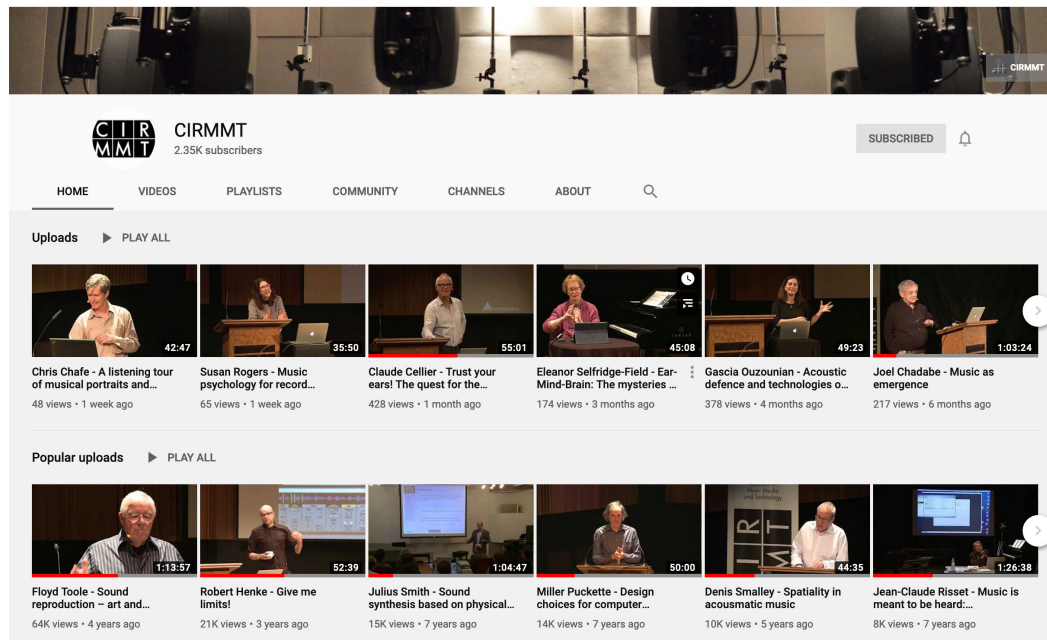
CIRMMT

CIR MMT

CIRMMT
2.35K subscribers

SUBSCRIBED

HOME VIDEOS PLAYLISTS COMMUNITY CHANNELS ABOUT

Uploads ▶ PLAY ALL

42:47
Chris Chafe - A listening tour of musical portraits and...
48 views • 1 week ago

35:50
Susan Rogers - Music psychology for record...
65 views • 1 week ago

55:01
Claude Cellier - Trust your ears! The quest for the...
428 views • 1 month ago

45:08
Eleanor Selfridge-Field - Ear-Mind-Brain: The mysteries ...
174 views • 3 months ago

49:23
Gascia Ouzounian - Acoustic defence and technologies o...
378 views • 4 months ago

1:03:24
Joel Chadabe - Music as emergence
217 views • 6 months ago

Popular uploads ▶ PLAY ALL

1:13:57
Floyd Toole - Sound reproduction – art and...
64K views • 4 years ago

52:39
Robert Henke - Give me limits!
21K views • 3 years ago

1:04:47
Julius Smith - Sound synthesis based on physical...
15K views • 7 years ago

50:00
Miller Puckette - Design choices for computer...
14K views • 7 years ago

44:35
Denis Smalley - Spatiality in acousmatic music
10K views • 5 years ago

1:26:38
Jean-Claude Risset - Music is meant to be heard:...
8K views • 7 years ago